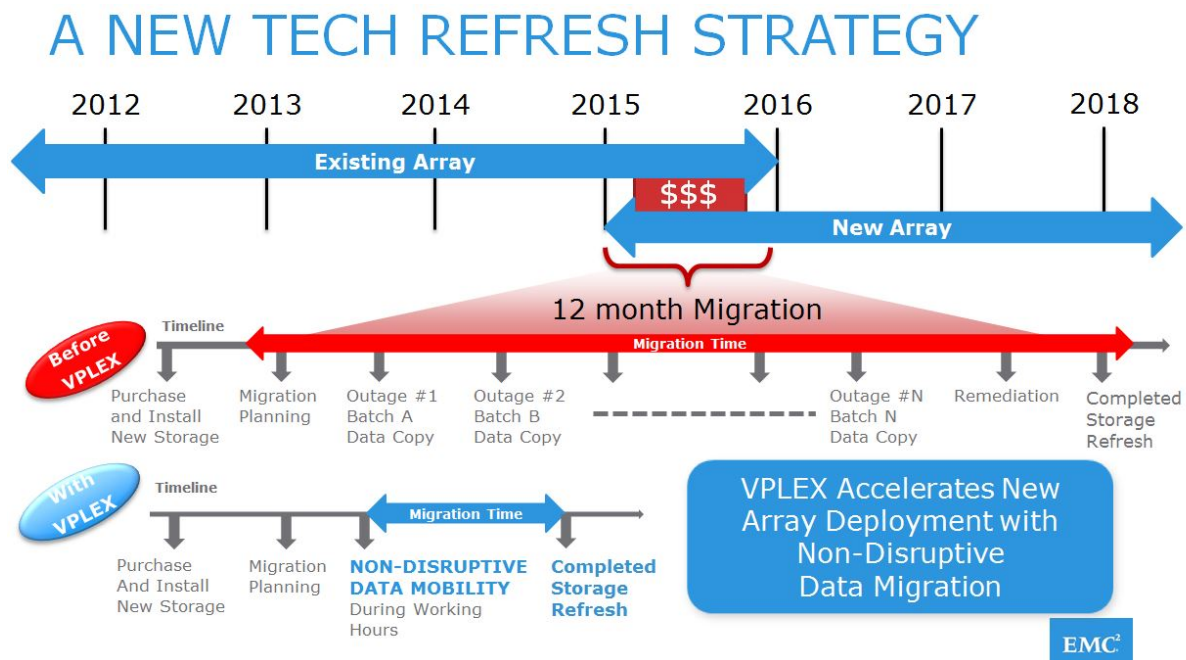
A NEW TECH REFRESH STRATEGY

2012 2013 2014 2015 2016 2017 2018

Existing Array

$$$

New Array

12 month Migration

Before VPLEX

Timeline

Migration Time

Purchase and Install New Storage

Migration Planning

Outage #1 Batch A Data Copy

Outage #2 Batch B Data Copy

Outage #N Batch N Data Copy

Remediation

Completed Storage Refresh

With VPLEX

Timeline

Migration Time

Purchase And Install New Storage

Migration Planning

NON-DISRUPTIVE DATA MOBILITY During Working Hours

Completed Storage Refresh

VPLEX Accelerates New Array Deployment with Non-Disruptive Data Migration

$EMC^2$